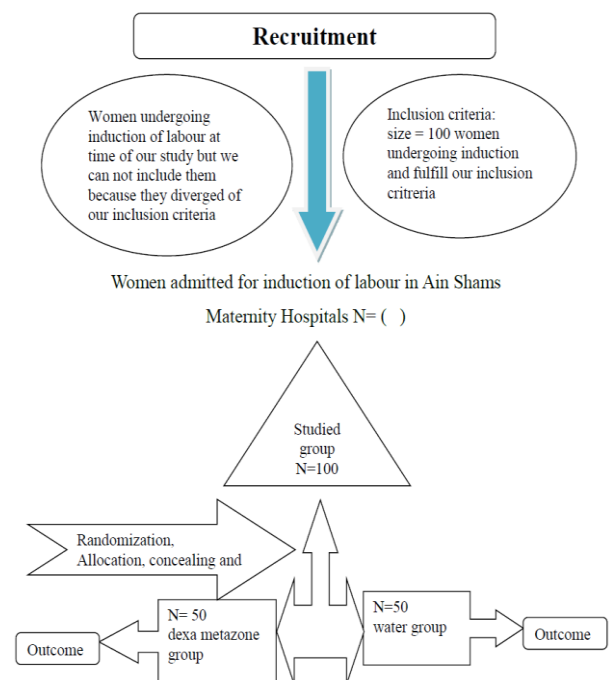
Recruitment

Women undergoing induction of labour at time of our study but we can not include them because they diverged of our inclusion criteria

Inclusion criteria: size = 100 women undergoing induction and fulfill our inclusion critreria

Women admitted for induction of labour in Ain Shams Maternity Hospitals N= ( )

Studied group N=100

Randomization, Allocation, concealing and

N= 50 dexa metazone group

N=50 water group

Outcome

Outcome